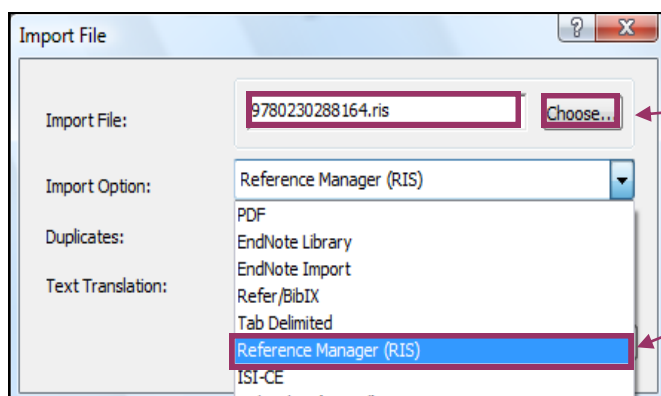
Import File

?

X

Import File:

9780230288164.ris

Choose...

Import Option:

Reference Manager (RIS)

Duplicates:

Text Translation:

PDF

EndNote Library

EndNote Import

Refer/BibIX

Tab Delimited

Reference Manager (RIS)

ISI-CE